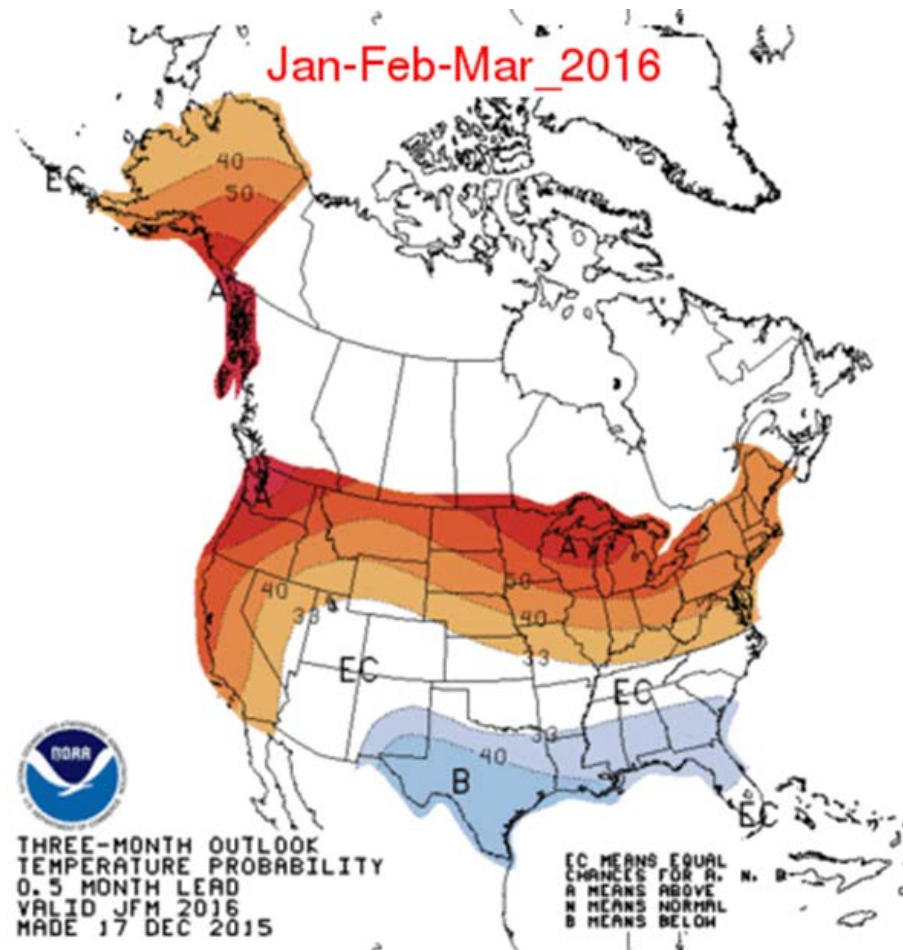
Jan-Feb-Mar_2016

EC
40
50
A
A
A
50
40
40
33
33
EC
EC
33
40
B
EC

NOAA

THREE-MONTH OUTLOOK
TEMPERATURE PROBABILITY
0.5 MONTH LEAD
VALID JFM 2016
MADE 17 DEC 2015

EC MEANS EQUAL
CHANCES FOR A, N, B
A MEANS ABOVE
N MEANS NORMAL
B MEANS BELOW